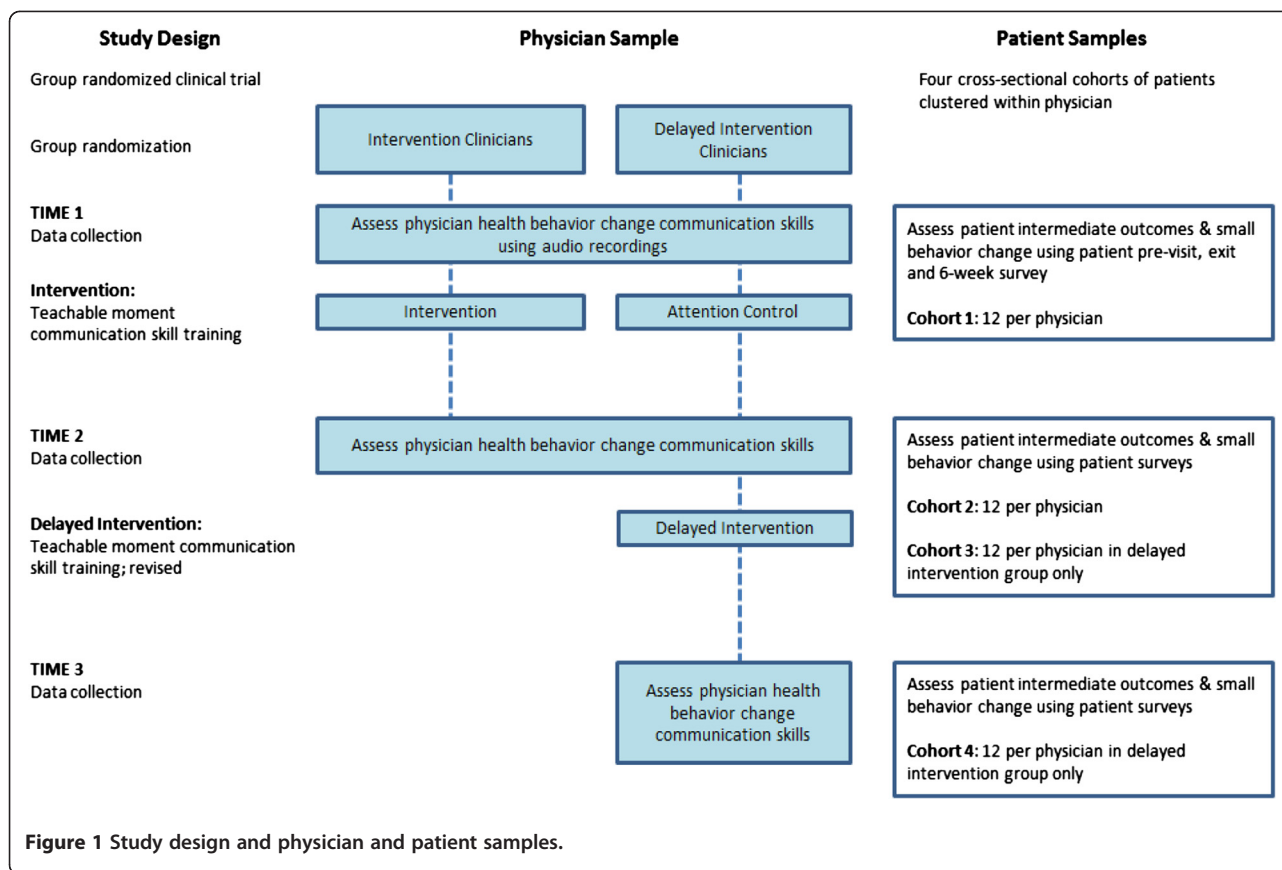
Study Design

Physician Sample

Patient Samples

Group randomized clinical trial

Four cross-sectional cohorts of patients clustered within physician

Group randomization

Intervention Clinicians

Delayed Intervention Clinicians

TIME 1
Data collection

Assess physician health behavior change communication skills using audio recordings

Assess patient intermediate outcomes & small behavior change using patient pre-visit, exit and 6-week survey

Cohort 1: 12 per physician

Intervention:
Teachable moment communication skill training

Intervention

Attention Control

TIME 2
Data collection

Assess physician health behavior change communication skills

Assess patient intermediate outcomes & small behavior change using patient surveys

Cohort 2: 12 per physician

Cohort 3: 12 per physician in delayed intervention group only

Delayed Intervention:
Teachable moment communication skill training; revised

Delayed Intervention

TIME 3
Data collection

Assess physician health behavior change communication skills

Assess patient intermediate outcomes & small behavior change using patient surveys

Cohort 4: 12 per physician in delayed intervention group only

Figure 1 Study design and physician and patient samples.